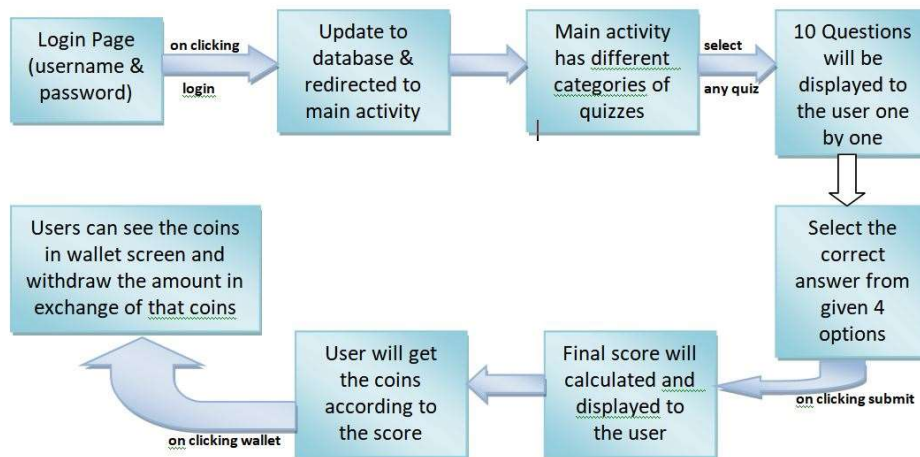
Login Page (username & password)

on clicking

login

Update to database & redirected to main activity

Main activity has different categories of quizzes

select

any quiz

10 Questions will be displayed to the user one by one

Select the correct answer from given 4 options

on clicking submit

Final score will calculated and displayed to the user

User will get the coins according to the score

on clicking wallet

Users can see the coins in wallet screen and withdraw the amount in exchange of that coins